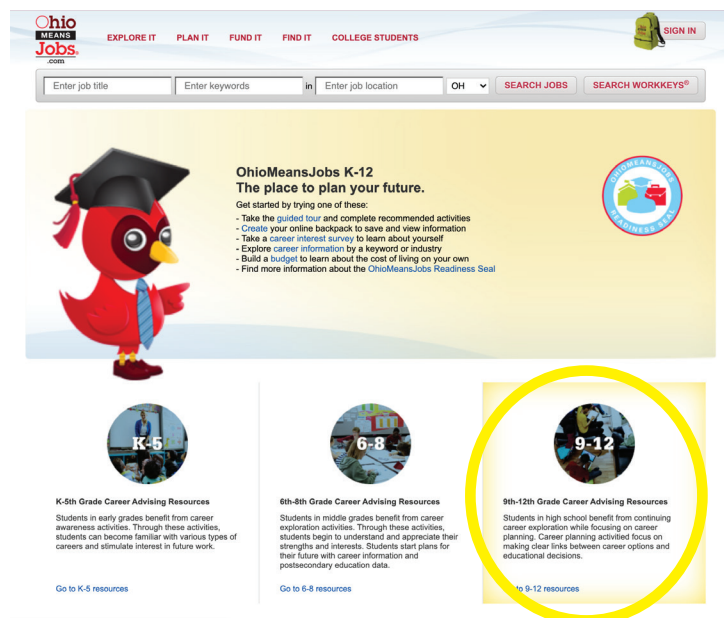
Ohio MEANS Jobs .com

EXPLORE IT PLAN IT FUND IT FIND IT COLLEGE STUDENTS

SIGN IN

Enter job title | Enter keywords | in | Enter job location | OH | SEARCH JOBS | SEARCH WORKKEYS®

OhioMeansJobs K-12
The place to plan your future.

Get started by trying one of these:
- Take the guided tour and complete recommended activities
- Create your online backpack to save and view information
- Take a career interest survey to learn about yourself
- Explore career information by a keyword or industry
- Build a budget to learn about the cost of living on your own
- Find more information about the OhioMeansJobs Readiness Seal

OHIOMEANSJOBS READINESS SEAL

K-5

K-5th Grade Career Advising Resources

Students in early grades benefit from career awareness activities. Through these activities, students can become familiar with various types of careers and stimulate interest in future work.

Go to K-5 resources

6-8

6th-8th Grade Career Advising Resources

Students in middle grades benefit from career exploration activities. Through these activities, students begin to understand and appreciate their strengths and interests. Students start plans for their future with career information and postsecondary education data.

Go to 6-8 resources

9-12

9th-12th Grade Career Advising Resources

Students in high school benefit from continuing career exploration while focusing on career planning. Career planning activitied focus on making clear links between career options and educational decisions.

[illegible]o to 9-12 resources